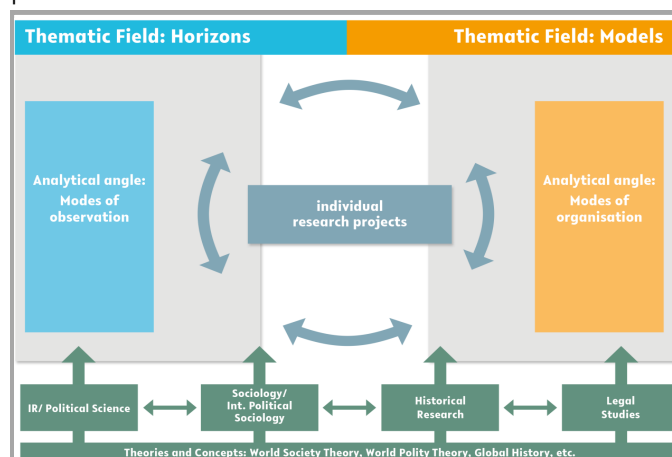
Thematic Field: Horizons

Thematic Field: Models

Analytical angle: Modes of observation

individual research projects

Analytical angle: Modes of organisation

IR/ Political Science

Sociology/ Int. Political Sociology

Historical Research

Legal Studies

Theories and Concepts: World Society Theory, World Polity Theory, Global History, etc.